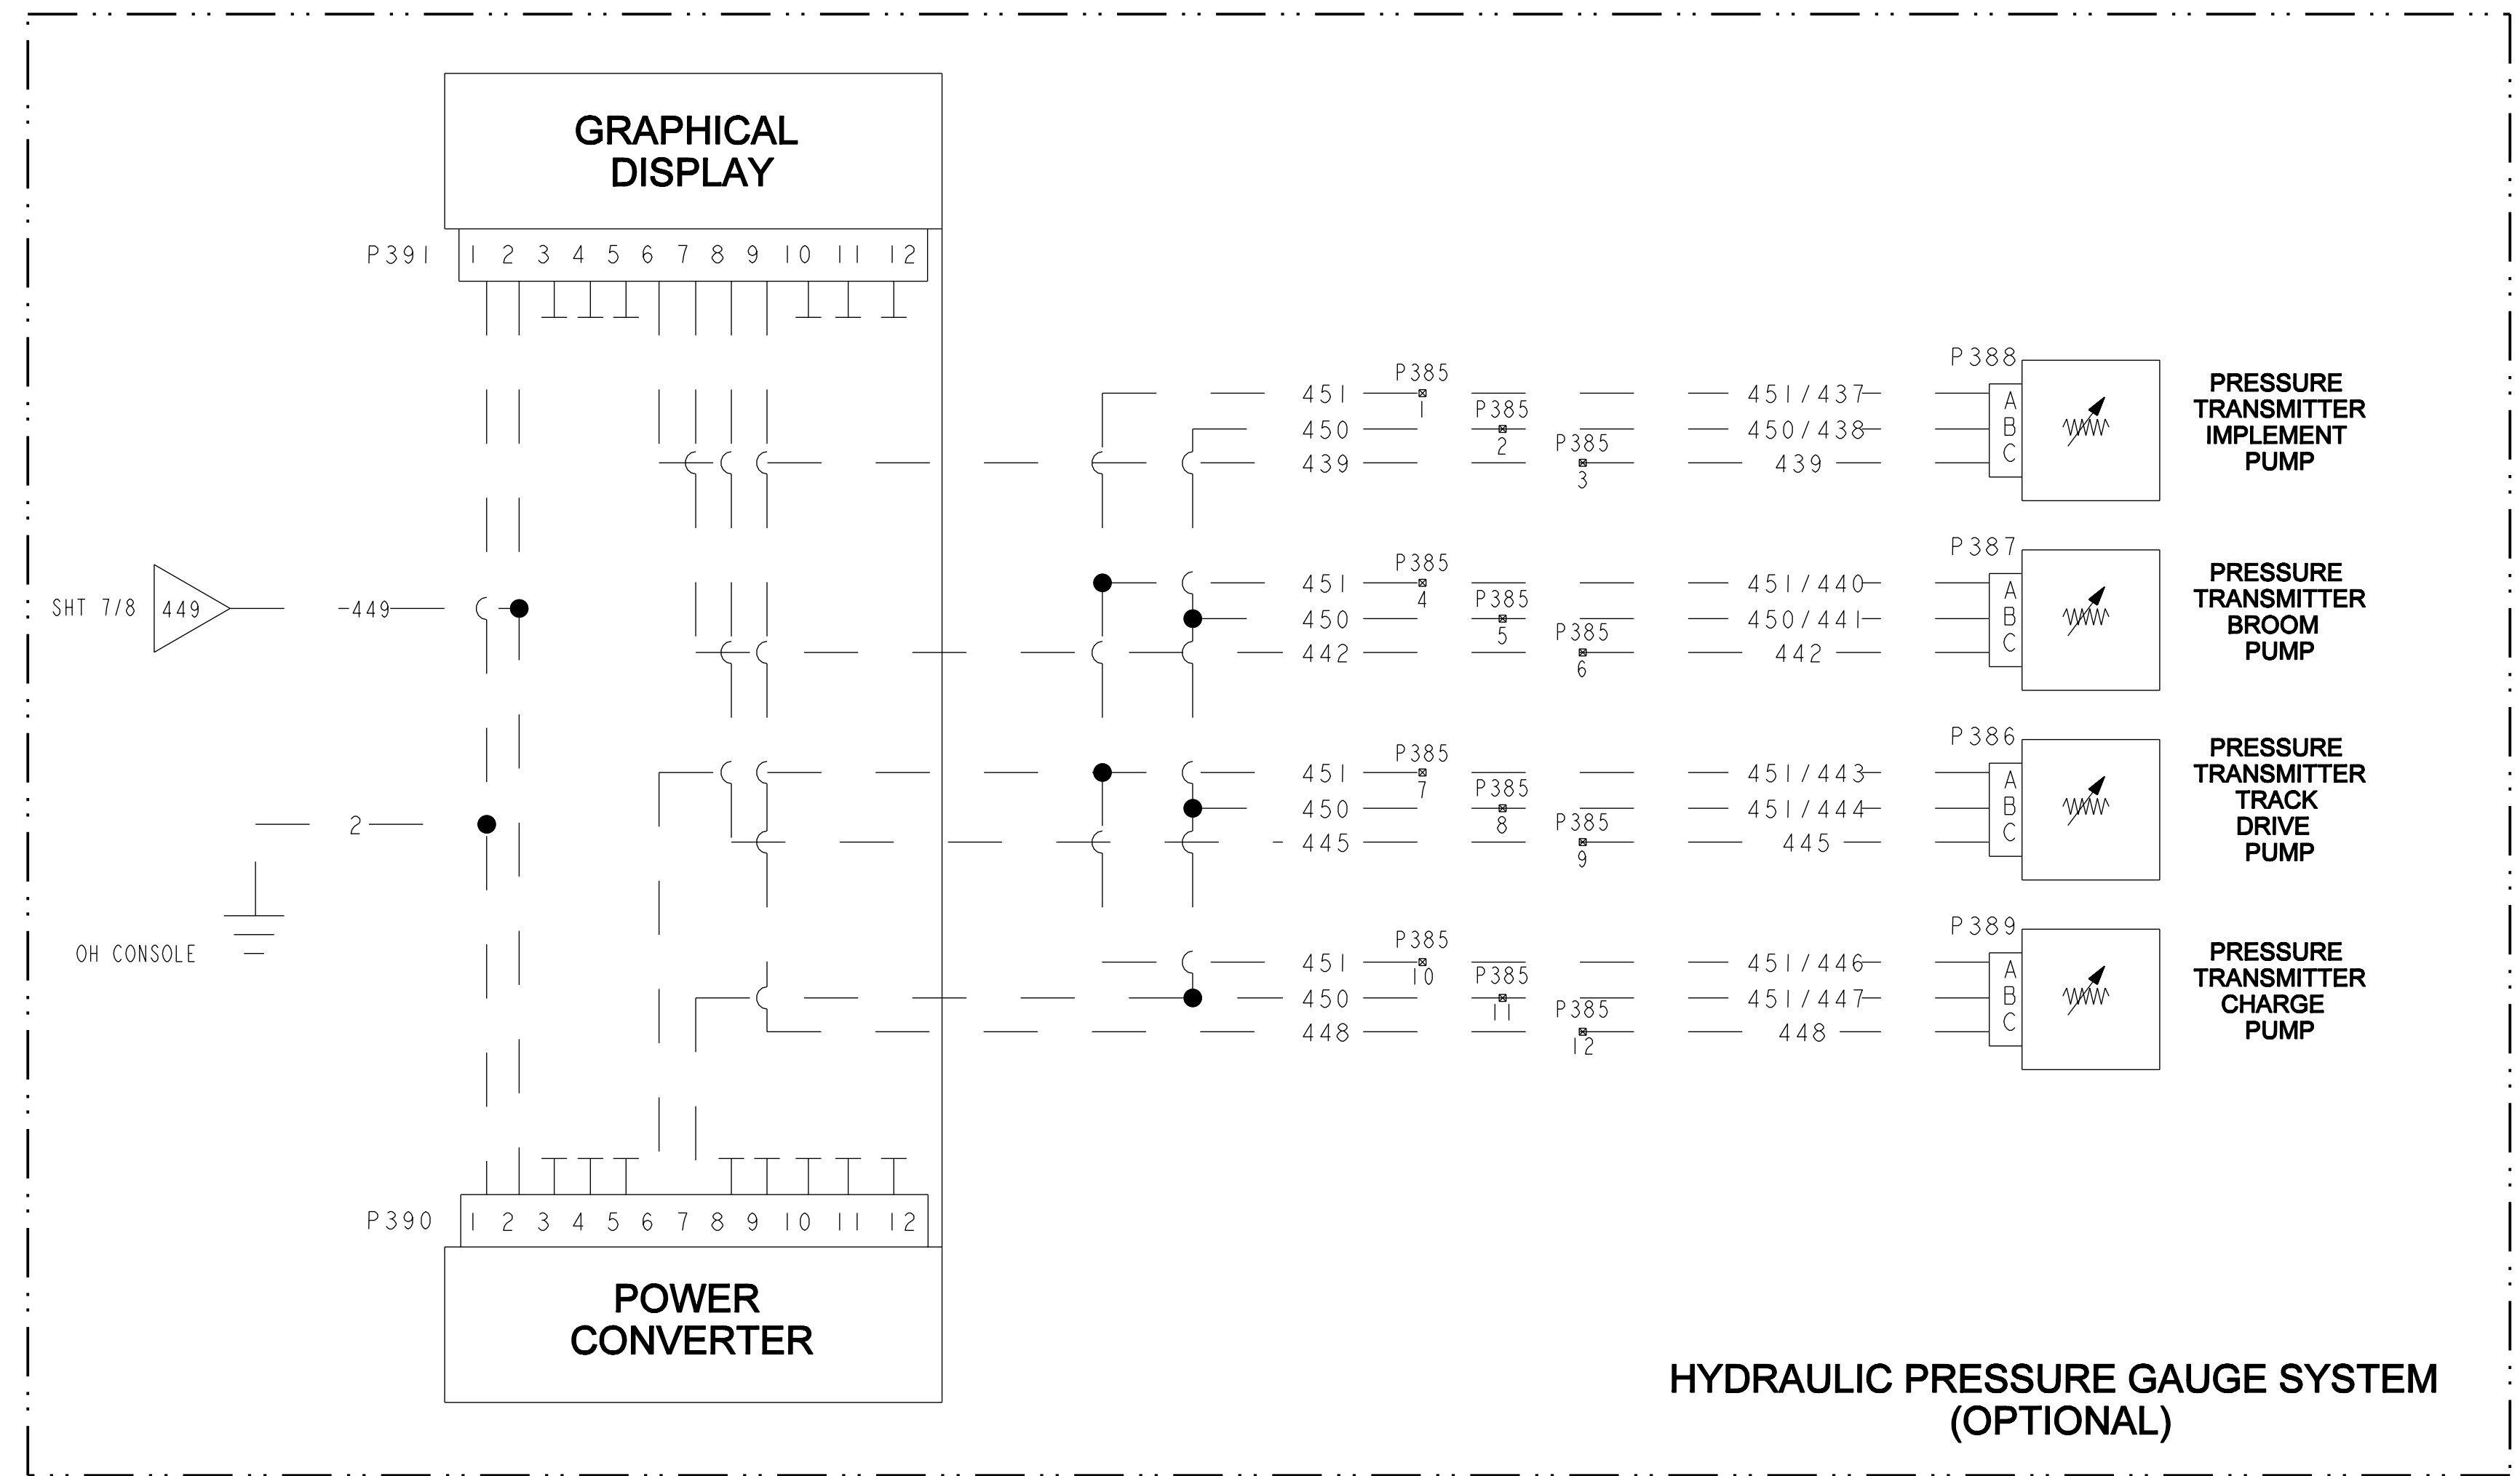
GRAPHICAL DISPLAY

P391 1 2 3 4 5 6 7 8 9 10 11 12

SHT 7/8 449 449

2

OH CONSOLE

451 P385 1 451/437 P388
450 P385 2 450/438
439 P385 3 439

A
B
C

PRESSURE TRANSMITTER IMPLEMENT PUMP

451 P385 4 451/440 P387
450 P385 5 450/441
442 P385 6 442

A
B
C

PRESSURE TRANSMITTER BROOM PUMP

451 P385 7 451/443 P386
450 P385 8 451/444
445 P385 9 445

A
B
C

PRESSURE TRANSMITTER TRACK DRIVE PUMP

451 P385 10 451/446 P389
450 P385 11 451/447
448 P385 12 448

A
B
C

PRESSURE TRANSMITTER CHARGE PUMP

P390 1 2 3 4 5 6 7 8 9 10 11 12

POWER CONVERTER

HYDRAULIC PRESSURE GAUGE SYSTEM (OPTIONAL)